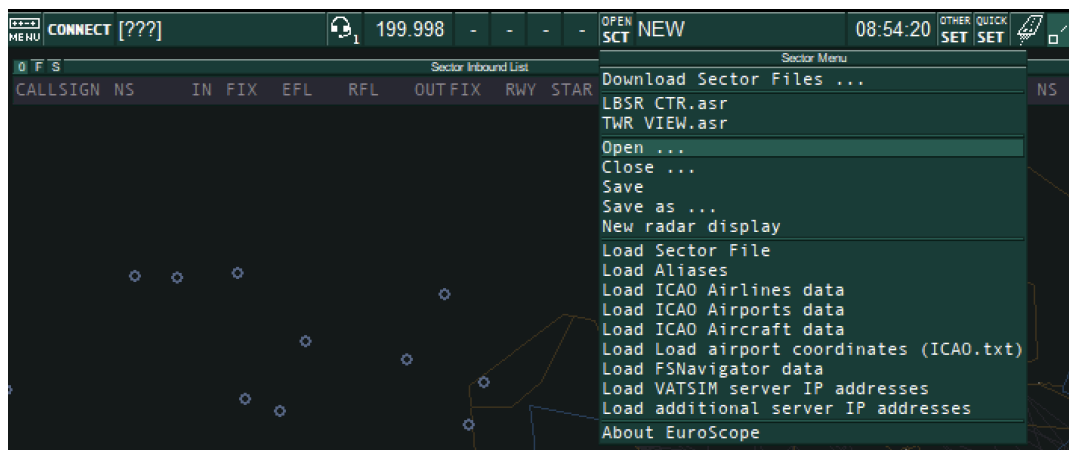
MENU CONNECT [???] 1 199.998 - - - OPEN SCT NEW 08:54:20 OTHER SET QUICK SET

0 F S Sector Inbound List
CALLSIGN NS IN FIX EFL RFL OUTFIX RWY STAR NS

Sector Menu
Download Sector Files ...
LBSR CTR.asr
TWR VIEW.asr
Open ...
Close ...
Save
Save as ...
New radar display
Load Sector File
Load Aliases
Load ICAO Airlines data
Load ICAO Airports data
Load ICAO Aircraft data
Load Load airport coordinates (ICAO.txt)
Load FSNavigator data
Load VATSIM server IP addresses
Load additional server IP addresses
About EuroScope